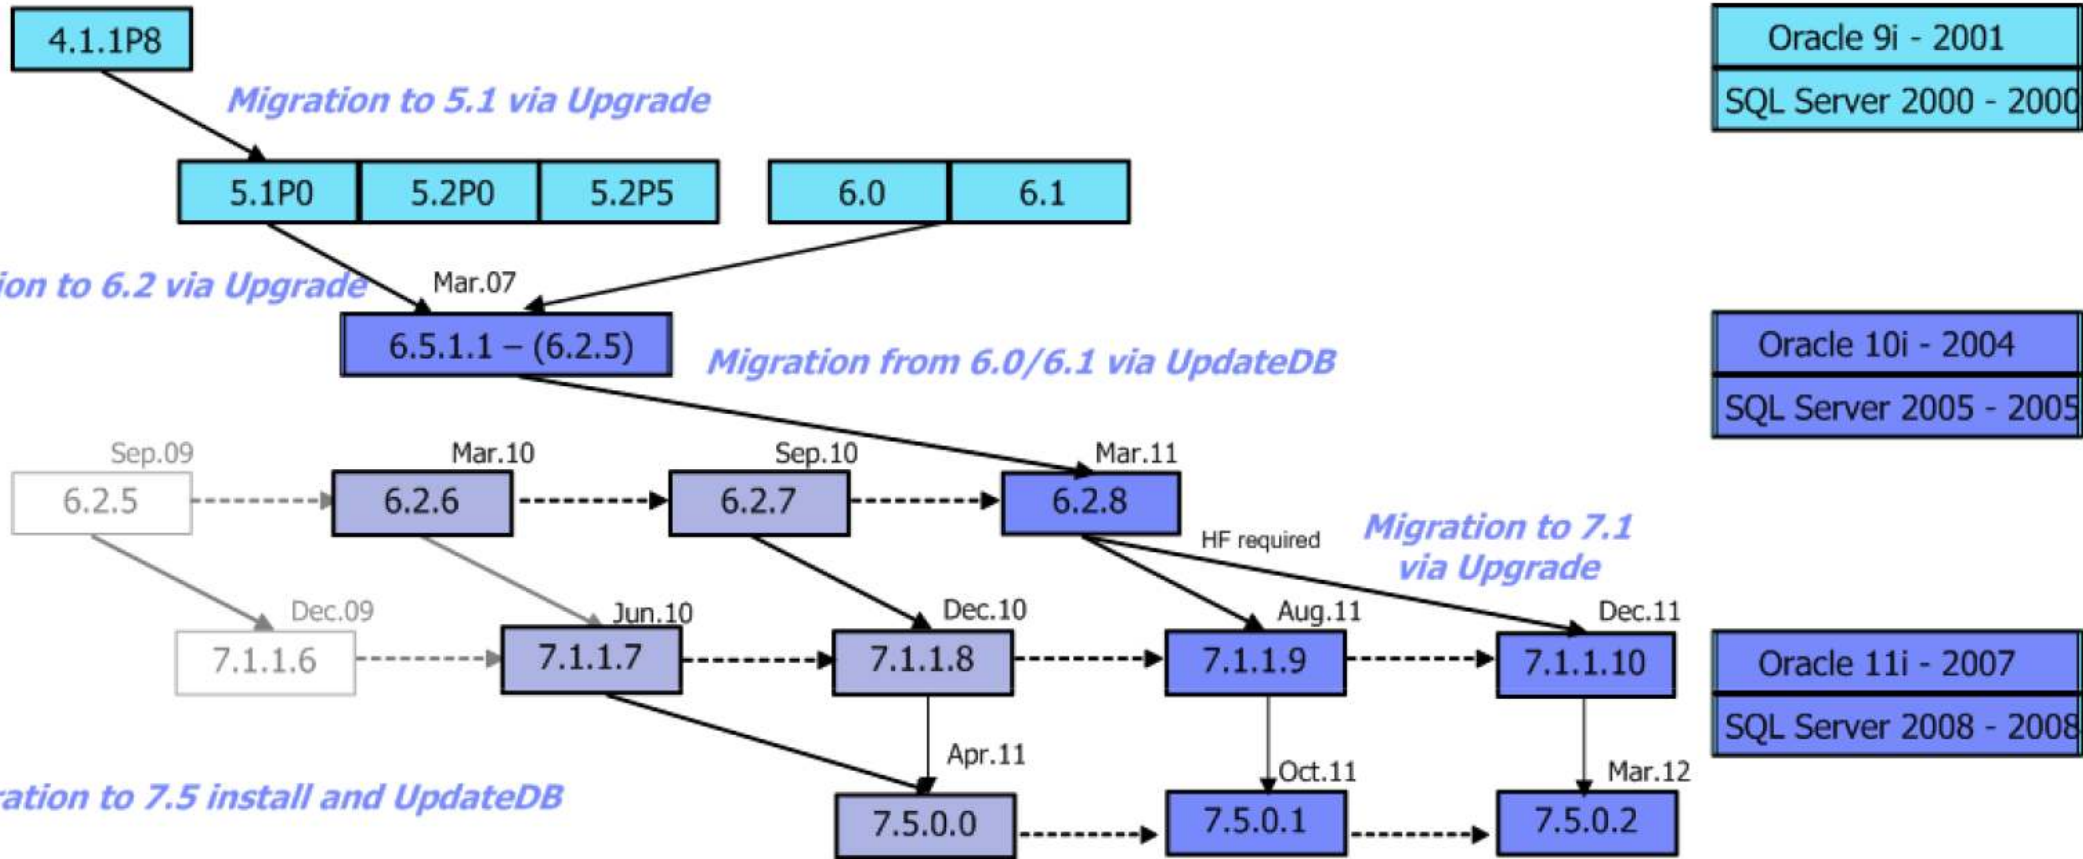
4.1.1P8

Migration to 5.1 via Upgrade

5.1P0
5.2P0
5.2P5
6.0
6.1

Oracle 9i - 2001
SQL Server 2000 - 2000

ion to 6.2 via Upgrade

Mar.07

6.5.1.1 – (6.2.5)

Migration from 6.0/6.1 via UpdateDB

Oracle 10i - 2004
SQL Server 2005 - 2005

Sep.09
6.2.5

Mar.10
6.2.6

Sep.10
6.2.7

Mar.11
6.2.8

HF required

Migration to 7.1 via Upgrade

Dec.09
7.1.1.6

Jun.10
7.1.1.7

Dec.10
7.1.1.8

Aug.11
7.1.1.9

Dec.11
7.1.1.10

Oracle 11i - 2007
SQL Server 2008 - 2008

Apr.11
Oct.11
Mar.12

ration to 7.5 install and UpdateDB

7.5.0.0
7.5.0.1
7.5.0.2